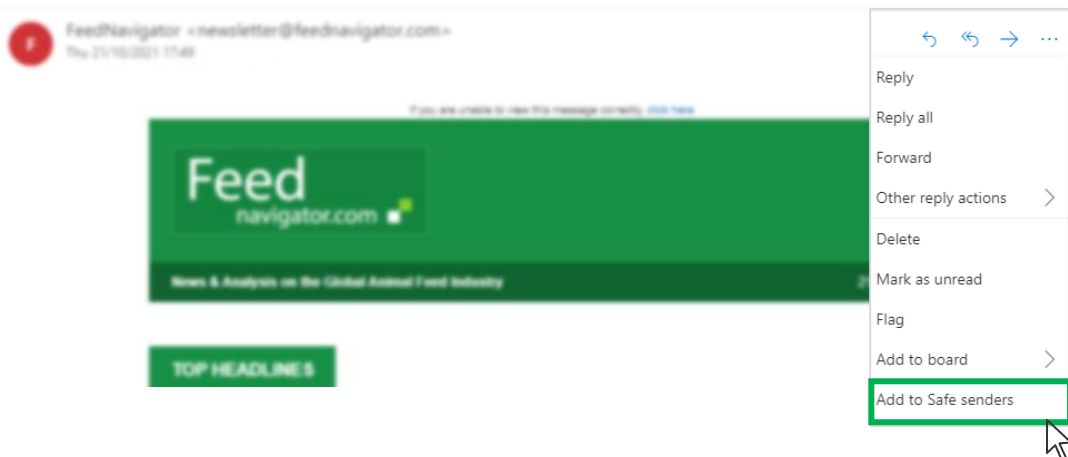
F

FeedNavigator <newsletter@feednavigator.com>
Thu 21/10/2021 17:49

If you are unable to view this message correctly click here

Feed
navigator.com

News & Analysis on the Global Animal Feed Industry

TOP HEADLINES

Reply
Reply all
Forward
Other reply actions
Delete
Mark as unread
Flag
Add to board
Add to Safe senders